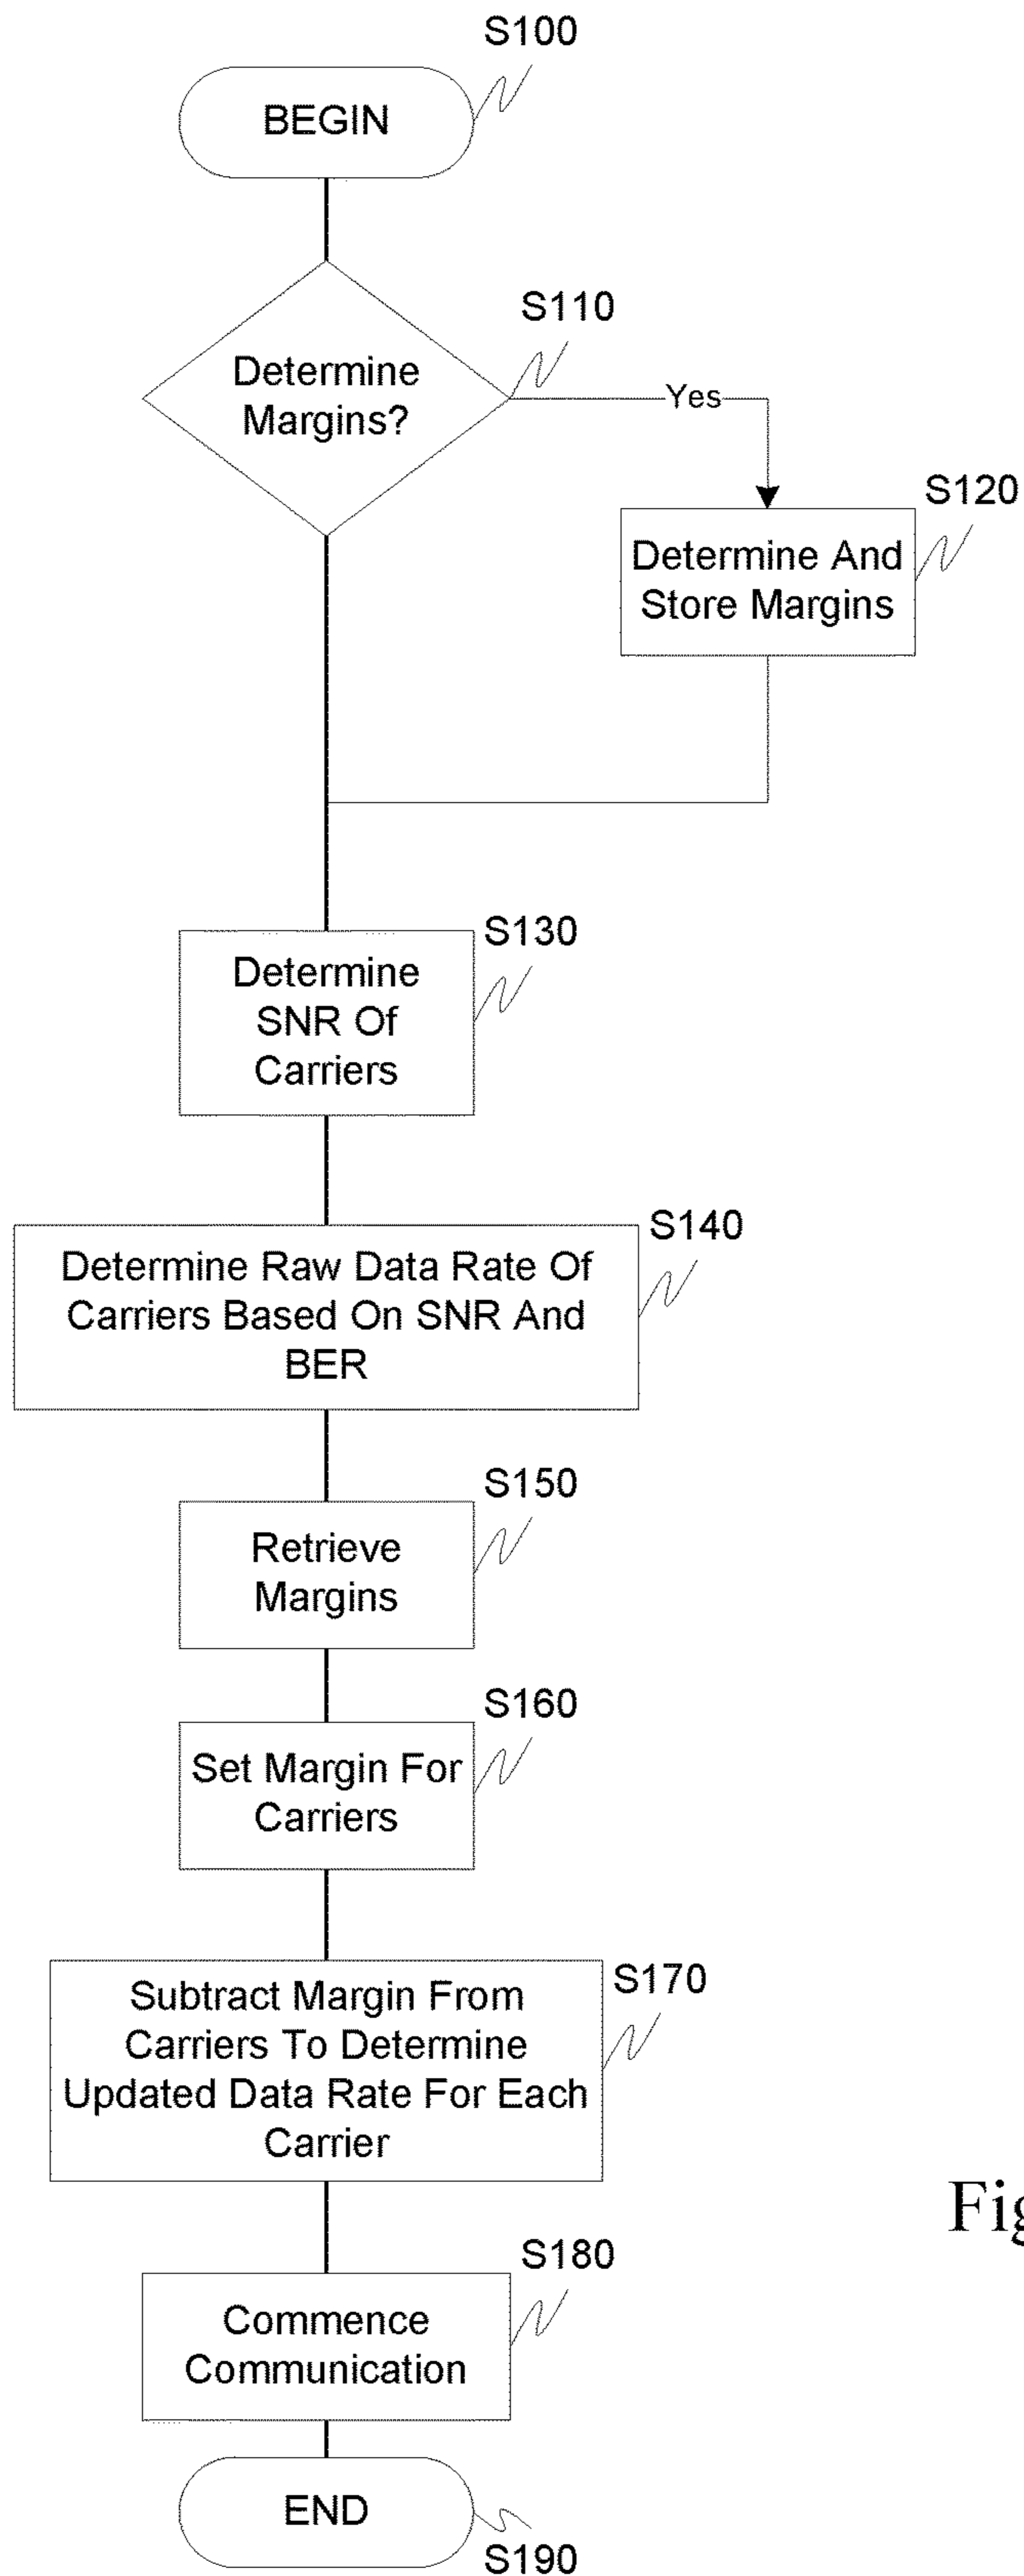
S100

BEGIN

S110

Determine Margins?

Yes

S120

Determine And Store Margins

S130

Determine SNR Of Carriers

S140

Determine Raw Data Rate Of Carriers Based On SNR And BER

S150

Retrieve Margins

S160

Set Margin For Carriers

S170

Subtract Margin From Carriers To Determine Updated Data Rate For Each Carrier

Fi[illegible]

S180

Commence Communication

END

S190